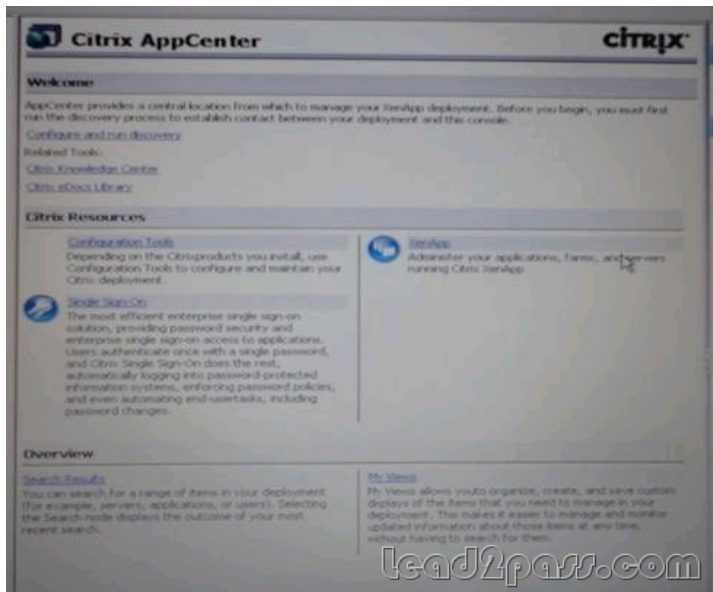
Citrix AppCenter

CiTRiX

Welcome

AppCenter provides a central location from which to manage your XenApp deployment. Before you begin, you must first run the discovery process to establish contact between your deployment and this console.

Configure and run discovery

Related Tools:

Citrix Knowledge Center

Citrix eDocs Library

Citrix Resources

Configuration Tools
Depending on the Citrixproducts you install, use Configuration Tools to configure and maintain your Citrix deployment.

Single Sign-On
The most efficient enterprise single sign-on solution, providing password security and enterprise single sign-on access to applications. Users authenticate once with a single password, and Citrix Single Sign-On does the rest, automatically logging into password-protected information systems, enforcing password policies, and even automating end-usertasks, including password changes.

XenApp
Administer your applications, farms, and servers running Citrix XenApp

Overview

Search Results
You can search for a range of items in your deployment (for example, servers, applications, or users). Selecting the Search node displays the outcome of your most recent search.

My Views
My Views allows youto organize, create, and save custom displays of the items that you need to manage in your deployment. This makes it easier to manage and monitor updated information about those items at any time, without having to search for them.

lead2pass.com